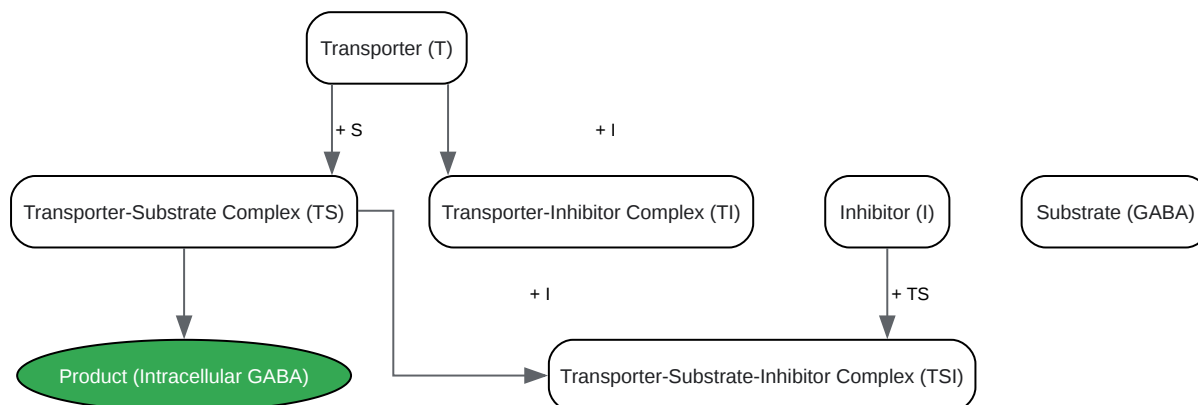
Transporter (T)

+ S

+ I

Transporter-Substrate Complex (TS)

Transporter-Inhibitor Complex (TI)

Inhibitor (I)

Substrate (GABA)

+ I

+ TS

Product (Intracellular GABA)

Transporter-Substrate-Inhibitor Complex (TSI)